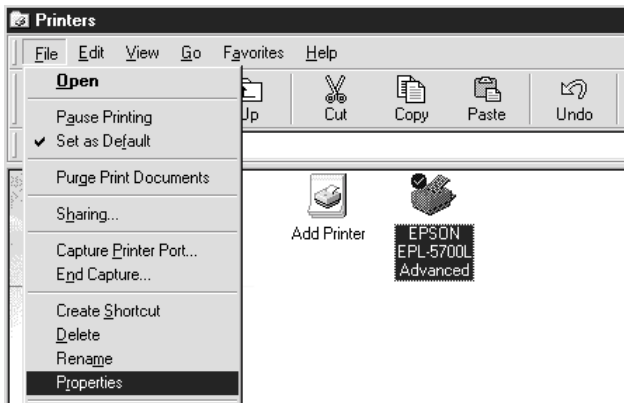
Printers

File Edit View Go Favorites Help

Open
Pause Printing
Set as Default
Purge Print Documents
Sharing...
Capture Printer Port...
End Capture...
Create Shortcut
Delete
Rename
Properties

Up Cut Copy Paste Undo

Add Printer
EPSON EPL-5700L Advanced